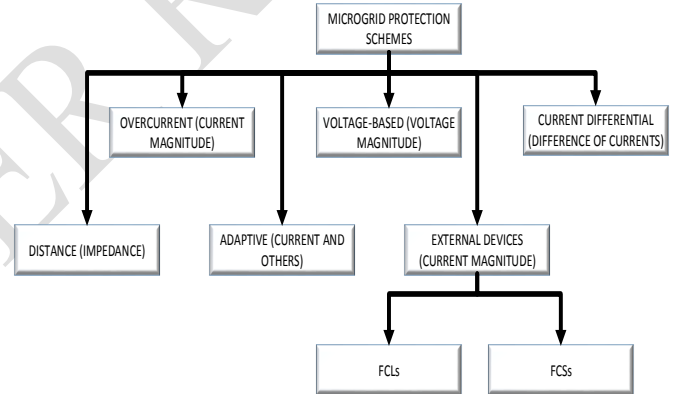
MICROGRID PROTECTION SCHEMES

OVERCURRENT (CURRENT MAGNITUDE)

VOLTAGE-BASED (VOLTAGE MAGNITUDE)

CURRENT DIFFERENTIAL (DIFFERENCE OF CURRENTS)

DISTANCE (IMPEDANCE)

ADAPTIVE (CURRENT AND OTHERS)

EXTERNAL DEVICES (CURRENT MAGNITUDE)

FCLs

FCSs